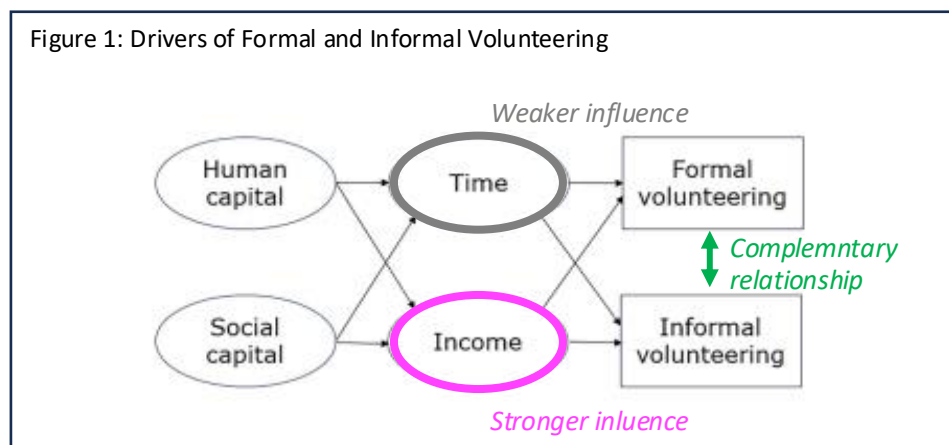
Figure 1: Drivers of Formal and Informal Volunteering

Weaker influence

Human capital

Time

Formal volunteering

Complemntary relationship

Social capital

Income

Informal volunteering

Stronger inluence